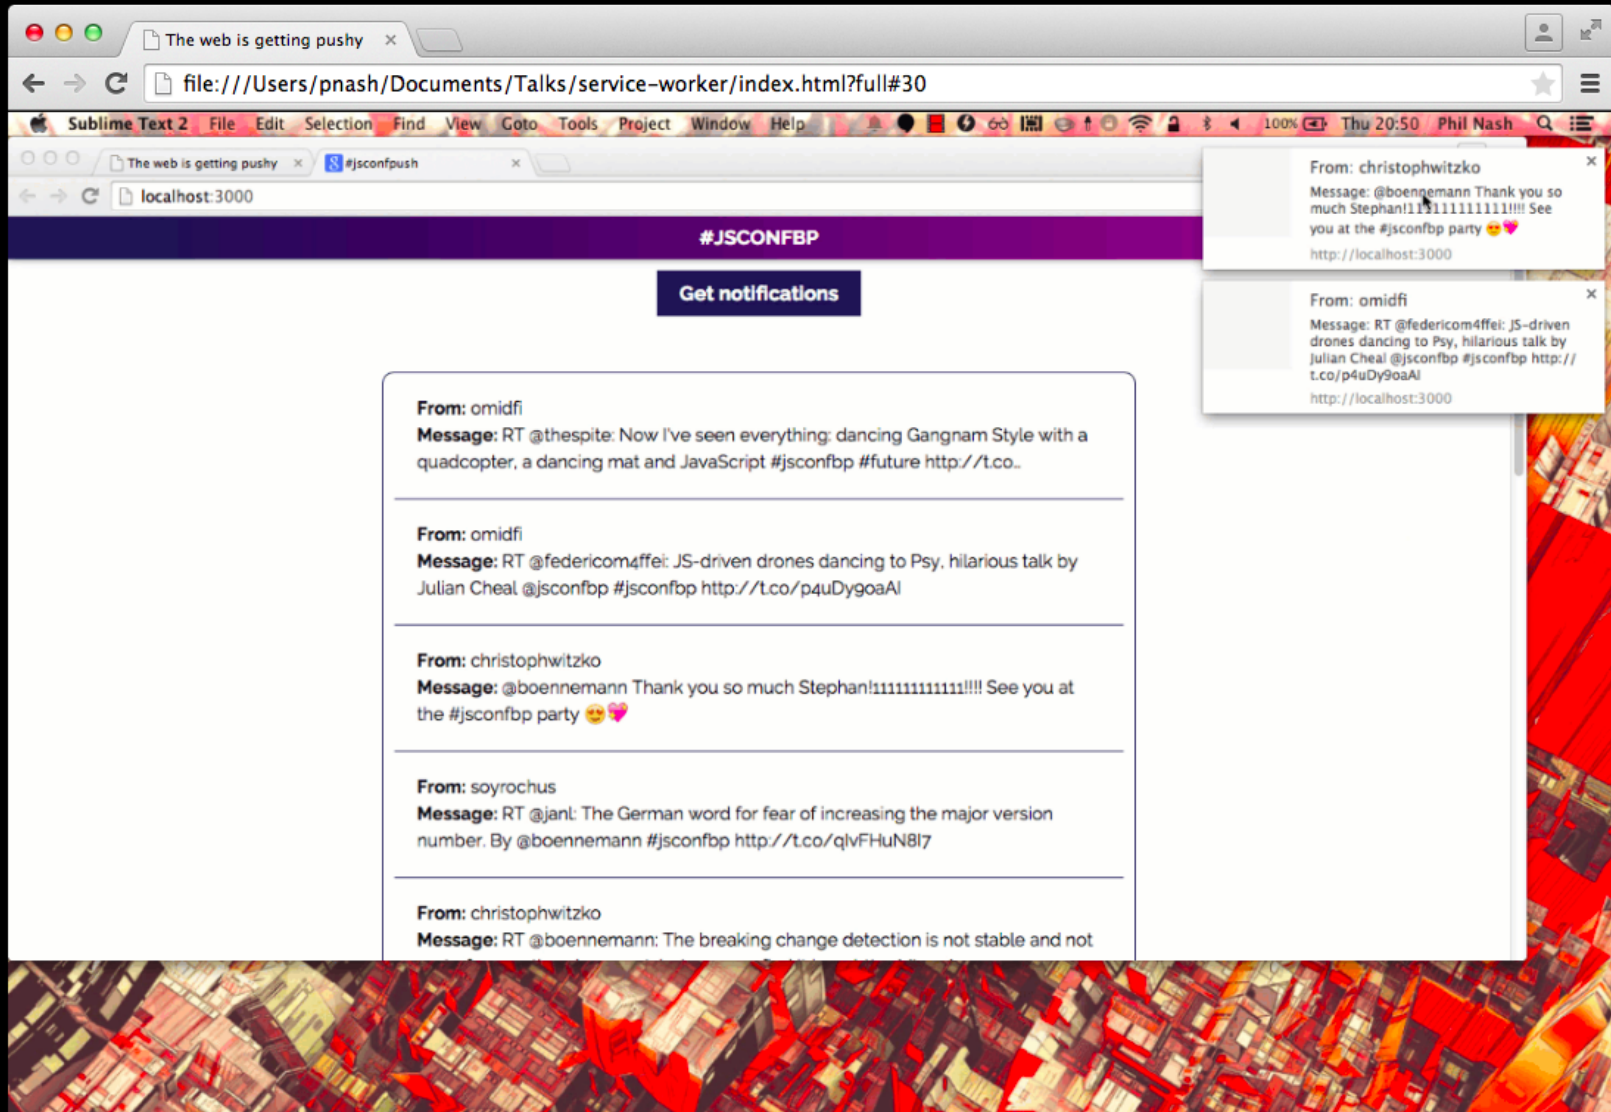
The web is getting pushy ×

file:///Users/pnash/Documents/Talks/service-worker/index.html?full#30

Sublime Text 2 File Edit Selection Find View Goto Tools Project Window Help 100% Thu 20:50 Phil Nash

The web is getting pushy × #jsconfpush ×

localhost:3000

#JSCONFBP

Get notifications

From: christophwitzko
Message: @boennemann Thank you so much Stephan!111111111111!!!! See you at the #jsconfbp party 😍💖
http://localhost:3000

From: omidfi
Message: RT @federicom4ffei: JS-driven drones dancing to Psy, hilarious talk by Julian Cheal @jsconfbp #jsconfbp http://t.co/p4uDy9oaAl
http://localhost:3000

From: omidfi
Message: RT @thespite: Now I've seen everything: dancing Gangnam Style with a quadcopter, a dancing mat and JavaScript #jsconfbp #future http://t.co…

From: omidfi
Message: RT @federicom4ffei: JS-driven drones dancing to Psy, hilarious talk by Julian Cheal @jsconfbp #jsconfbp http://t.co/p4uDy9oaAl

From: christophwitzko
Message: @boennemann Thank you so much Stephan!111111111111!!!! See you at the #jsconfbp party 😍💖

From: soyrochus
Message: RT @janl: The German word for fear of increasing the major version number. By @boennemann #jsconfbp http://t.co/qlvFHuN8l7

From: christophwitzko
Message: RT @boennemann: The breaking change detection is not stable and not